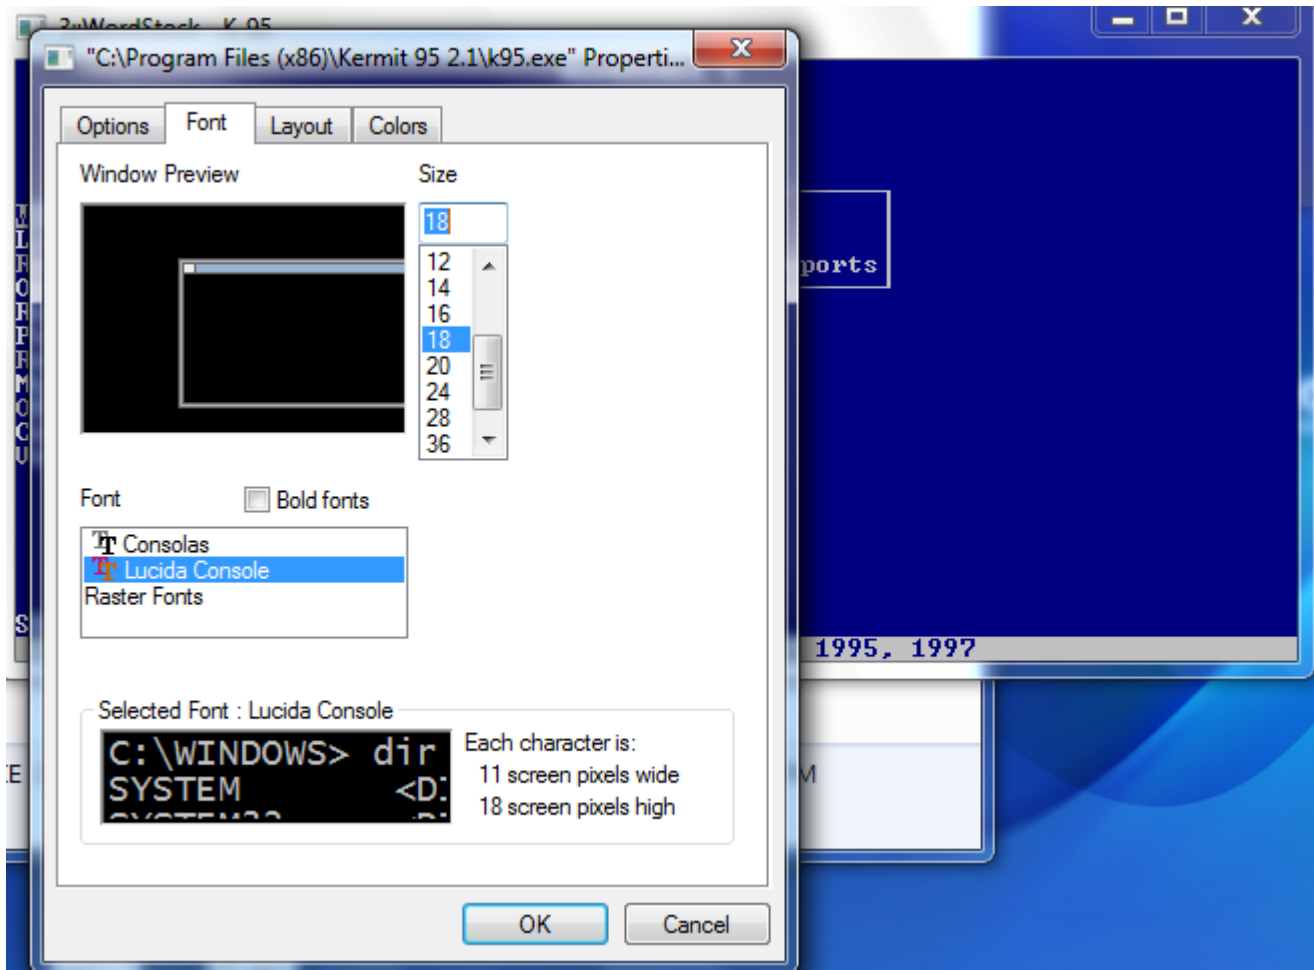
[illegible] K-95

"C:\Program Files (x86)\Kermit 95 2.1\k95.exe" Properti...

Options
Font
Layout
Colors

Window Preview

Size

18

12
14
16
18
20
24
28
36

Font

Bold fonts

Consolas
Lucida Console
Raster Fonts

Selected Font : Lucida Console

C:\WINDOWS> dir
SYSTEM <D

Each character is:
11 screen pixels wide
18 screen pixels high

OK
Cancel

W
L
R
O
R
P
R
M
O
C
U

ports

S

1995, 1997

E

M